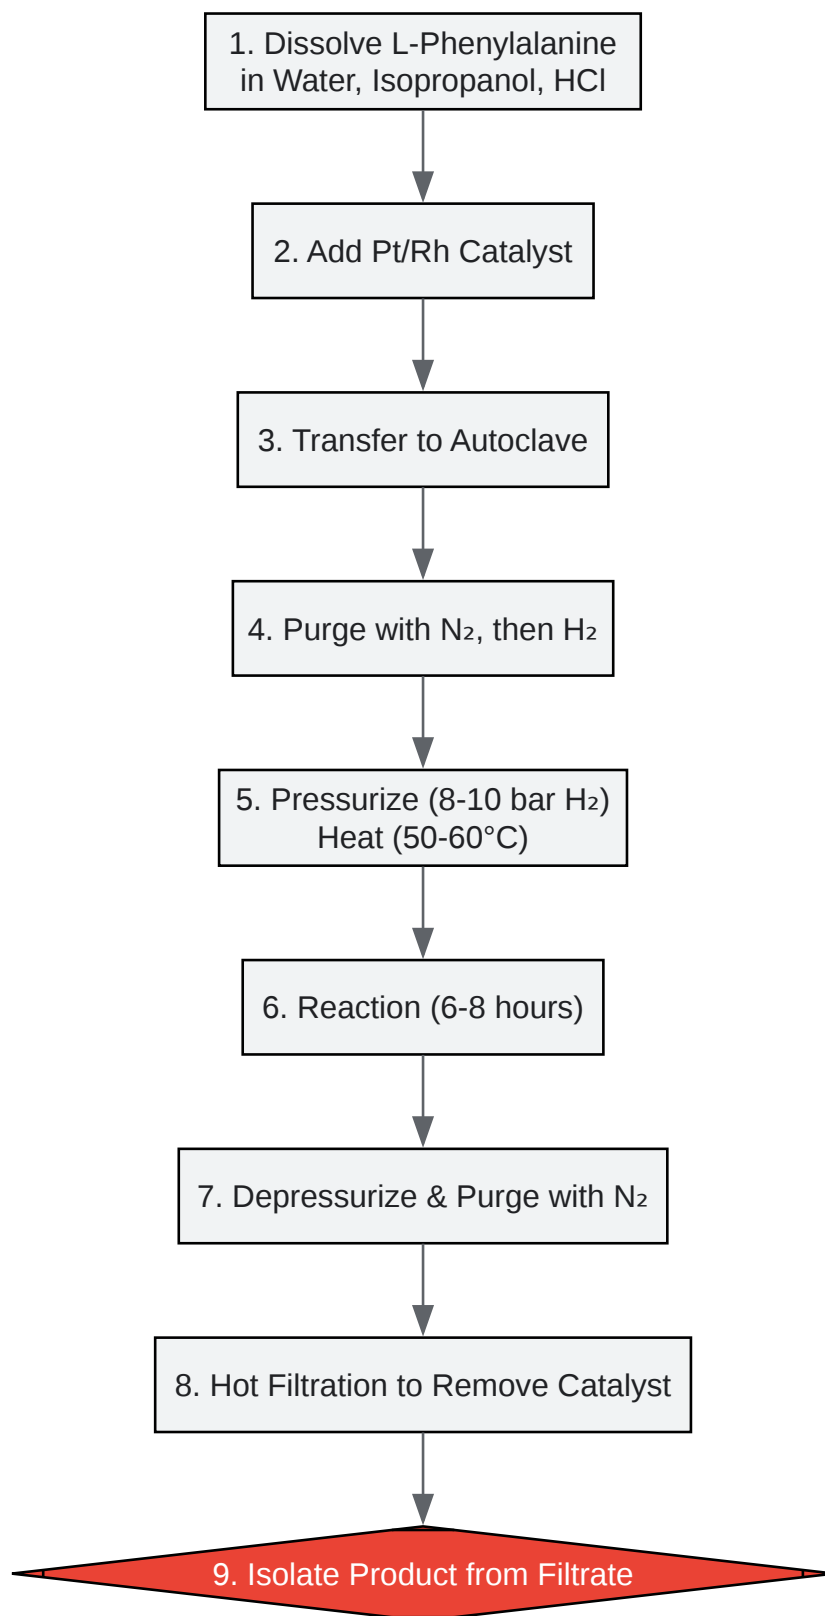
1. Dissolve L-Phenylalanine in Water, Isopropanol, HCl

2. Add Pt/Rh Catalyst

3. Transfer to Autoclave

4. Purge with $N_2$, then $H_2$

5. Pressurize (8-10 bar $H_2$) Heat (50-60°C)

6. Reaction (6-8 hours)

7. Depressurize & Purge with $N_2$

8. Hot Filtration to Remove Catalyst

9. Isolate Product from Filtrate